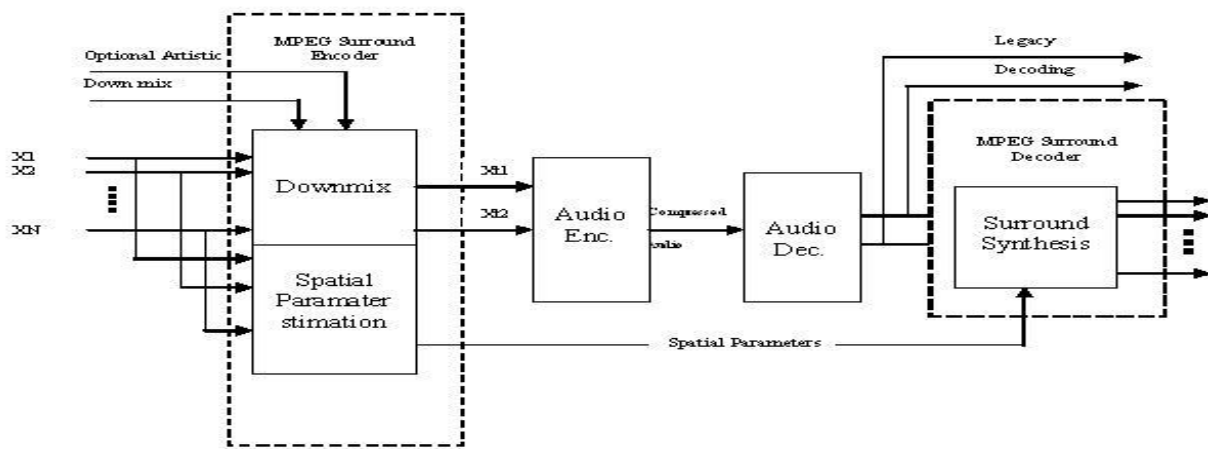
MPEG Surround Encoder

Optional Artistic

Down mix

X1
X2
XN

Downmix

Spatial Paramater stimation

M1
M2

Audio Enc.

Compressed audio

Audio Dec.

Legacy

Decoding

MPEG Surround Decoder

Surround Synthesis

Spatial Parameters